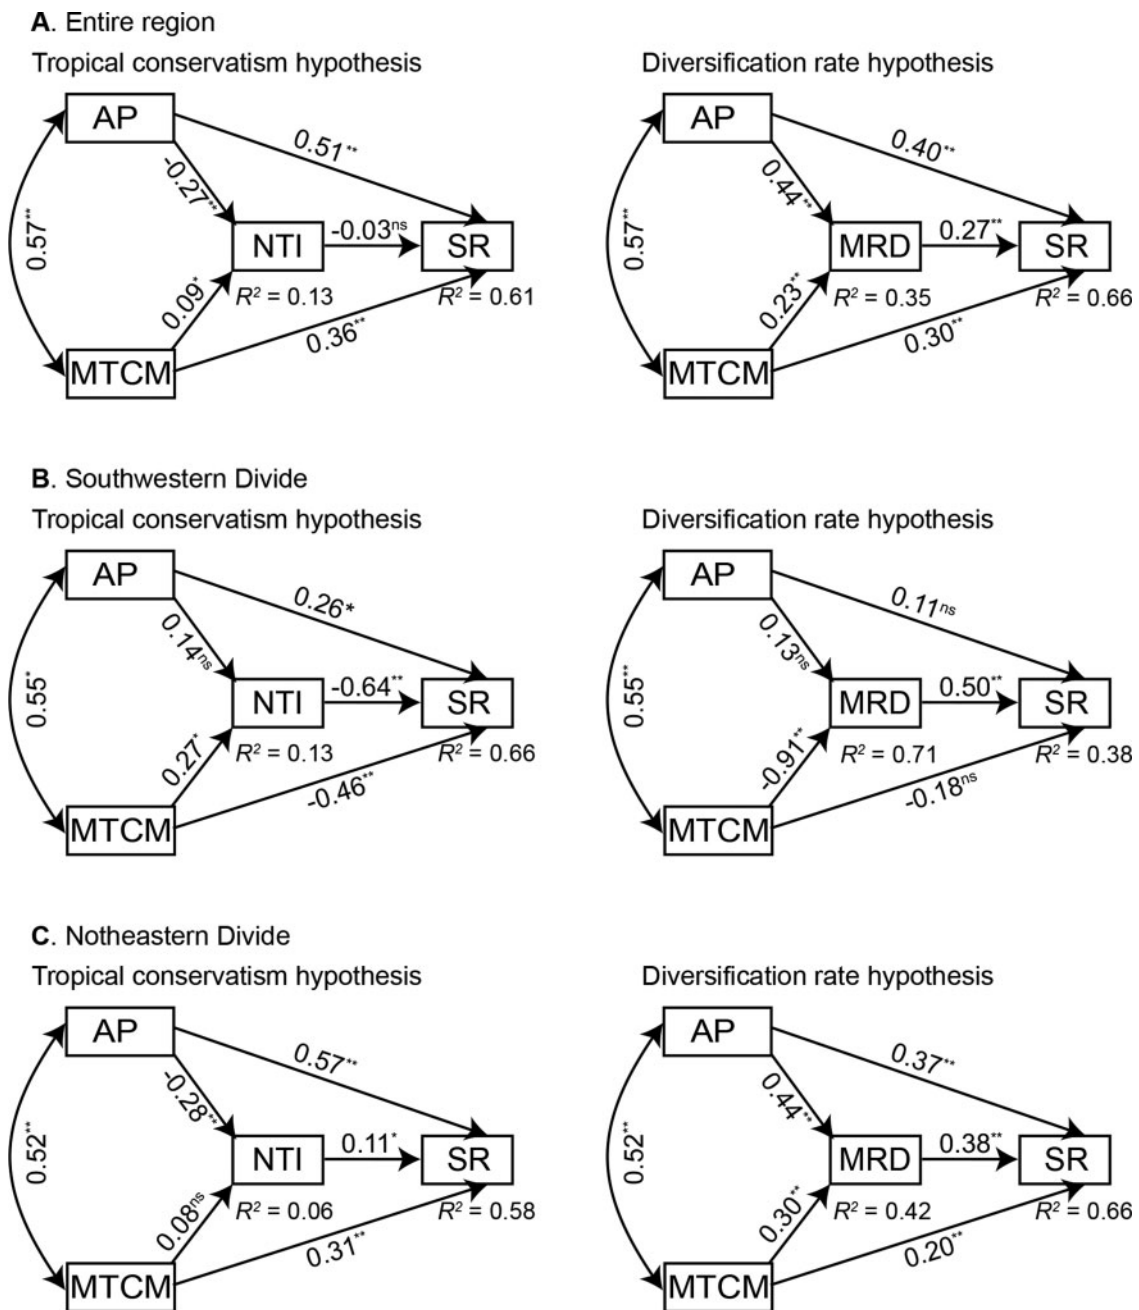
**A**. Entire region

Tropical conservatism hypothesis

AP

$0.51^{**}$

$-0.27^{**}$

$0.57^{**}$

NTI

$-0.03^{ns}$

SR

$0.09^{*}$

$R^2 = 0.13$

$R^2 = 0.61$

$0.36^{**}$

MTCM

Diversification rate hypothesis

AP

$0.40^{**}$

$0.44^{**}$

$0.57^{**}$

MRD

$0.27^{**}$

SR

$0.23^{**}$

$R^2 = 0.35$

$R^2 = 0.66$

$0.30^{**}$

MTCM

**B**. Southwestern Divide

Tropical conservatism hypothesis

AP

$0.26*$

$0.14^{ns}$

$0.55^{*}$

NTI

$-0.64^{**}$

SR

$0.27^{*}$

$R^2 = 0.13$

$R^2 = 0.66$

$-0.46^{**}$

MTCM

Diversification rate hypothesis

AP

$0.11^{ns}$

$0.13^{ns}$

$0.55^{**}$

MRD

$0.50^{**}$

SR

$-0.91^{**}$

$R^2 = 0.71$

$R^2 = 0.38$

$-0.18^{ns}$

MTCM

**C**. Notheastern Divide

Tropical conservatism hypothesis

AP

$0.57^{**}$

$-0.28^{**}$

$0.52^{**}$

NTI

$0.11^{*}$

SR

$0.08^{ns}$

$R^2 = 0.06$

$R^2 = 0.58$

$0.31^{**}$

MTCM

Diversification rate hypothesis

AP

$0.37^{**}$

$0.44^{**}$

$0.52^{**}$

MRD

$0.38^{**}$

SR

$0.30^{**}$

$R^2 = 0.42$

$R^2 = 0.66$

$0.20^{**}$

MTCM